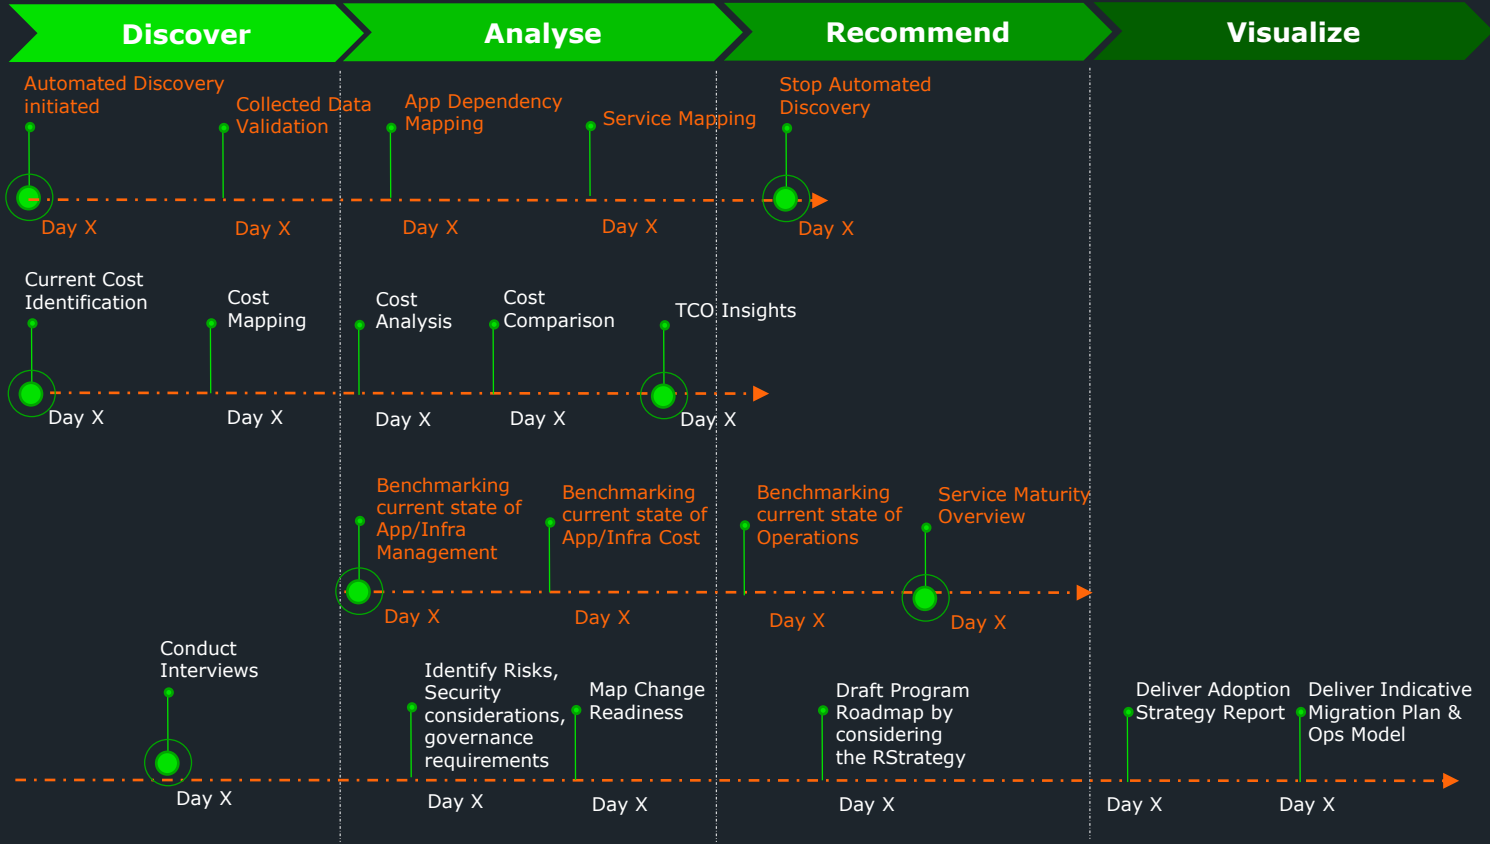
Discover

Analyse

Recommend

Visualize

Automated Discovery initiated

Collected Data Validation

App Dependency Mapping

Service Mapping

Stop Automated Discovery

Day X

Day X

Day X

Day X

Day X

Current Cost Identification

Cost Mapping

Cost Analysis

Cost Comparison

TCO Insights

Day X

Day X

Day X

Day X

Day X

Benchmarking current state of App/Infra Management

Benchmarking current state of App/Infra Cost

Benchmarking current state of Operations

Service Maturity Overview

Day X

Day X

Day X

Day X

Conduct Interviews

Identify Risks, Security considerations, governance requirements

Map Change Readiness

Draft Program Roadmap by considering the RStrategy

Deliver Adoption Strategy Report

Deliver Indicative Migration Plan & Ops Model

Day X

Day X

Day X

Day X

Day X

Day X